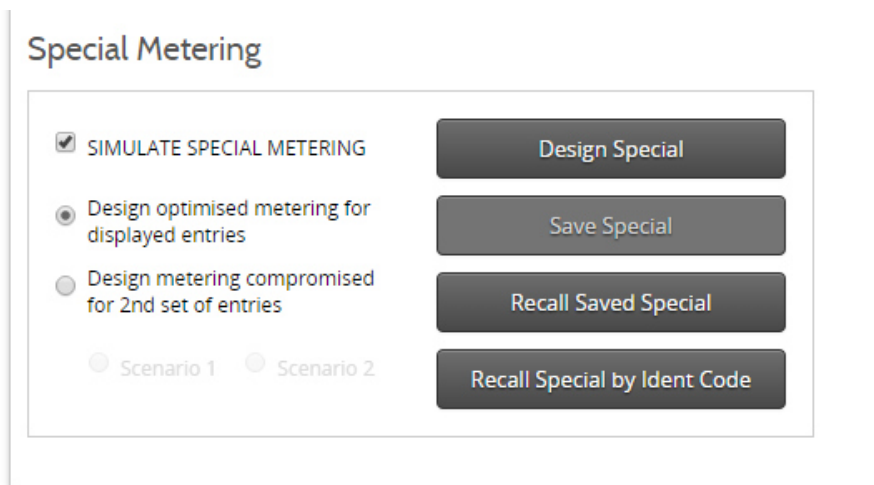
Special Metering

SIMULATE SPECIAL METERING

Design optimised metering for displayed entries

Design metering compromised for 2nd set of entries

Scenario 1 Scenario 2

Design Special

Save Special

Recall Saved Special

Recall Special by Ident Code